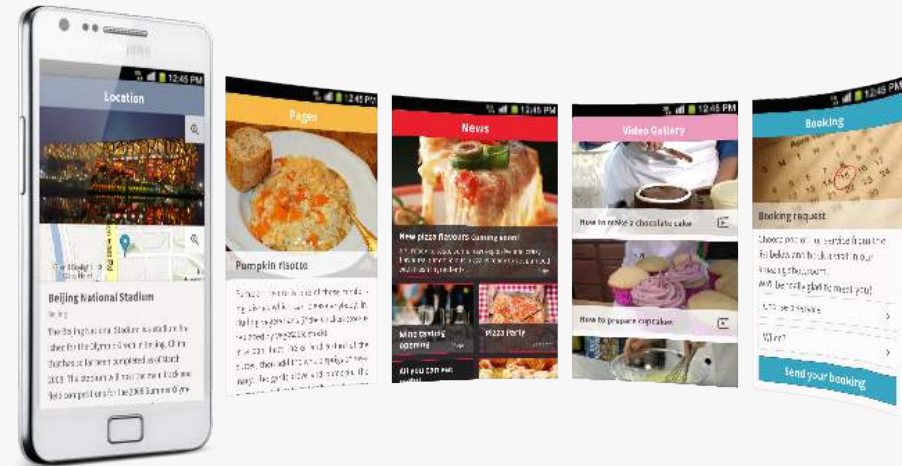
12:45 PM
Location
Beijing National Stadium
Beijing
The Beijing National Stadium is a stadium for other for the Olympics... in Beijing, China ... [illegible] 2008 ... for the 2008 Summer Olympics

12:45 PM
Pages
Pumpkin risotto
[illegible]

12:45 PM
News
New pizza flavours Coming soon!
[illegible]
Wine tasting opening
Pizza Party
All you can eat

12:45 PM
Video Gallery
How to make a chocolate cake
How to prepare cupcakes

12:45 PM
Booking
Booking request
Choose one of our service from the list below and book a visit in our amazing showroom. We'll be really glad to meet you!
Choose a service
When?
Send your booking